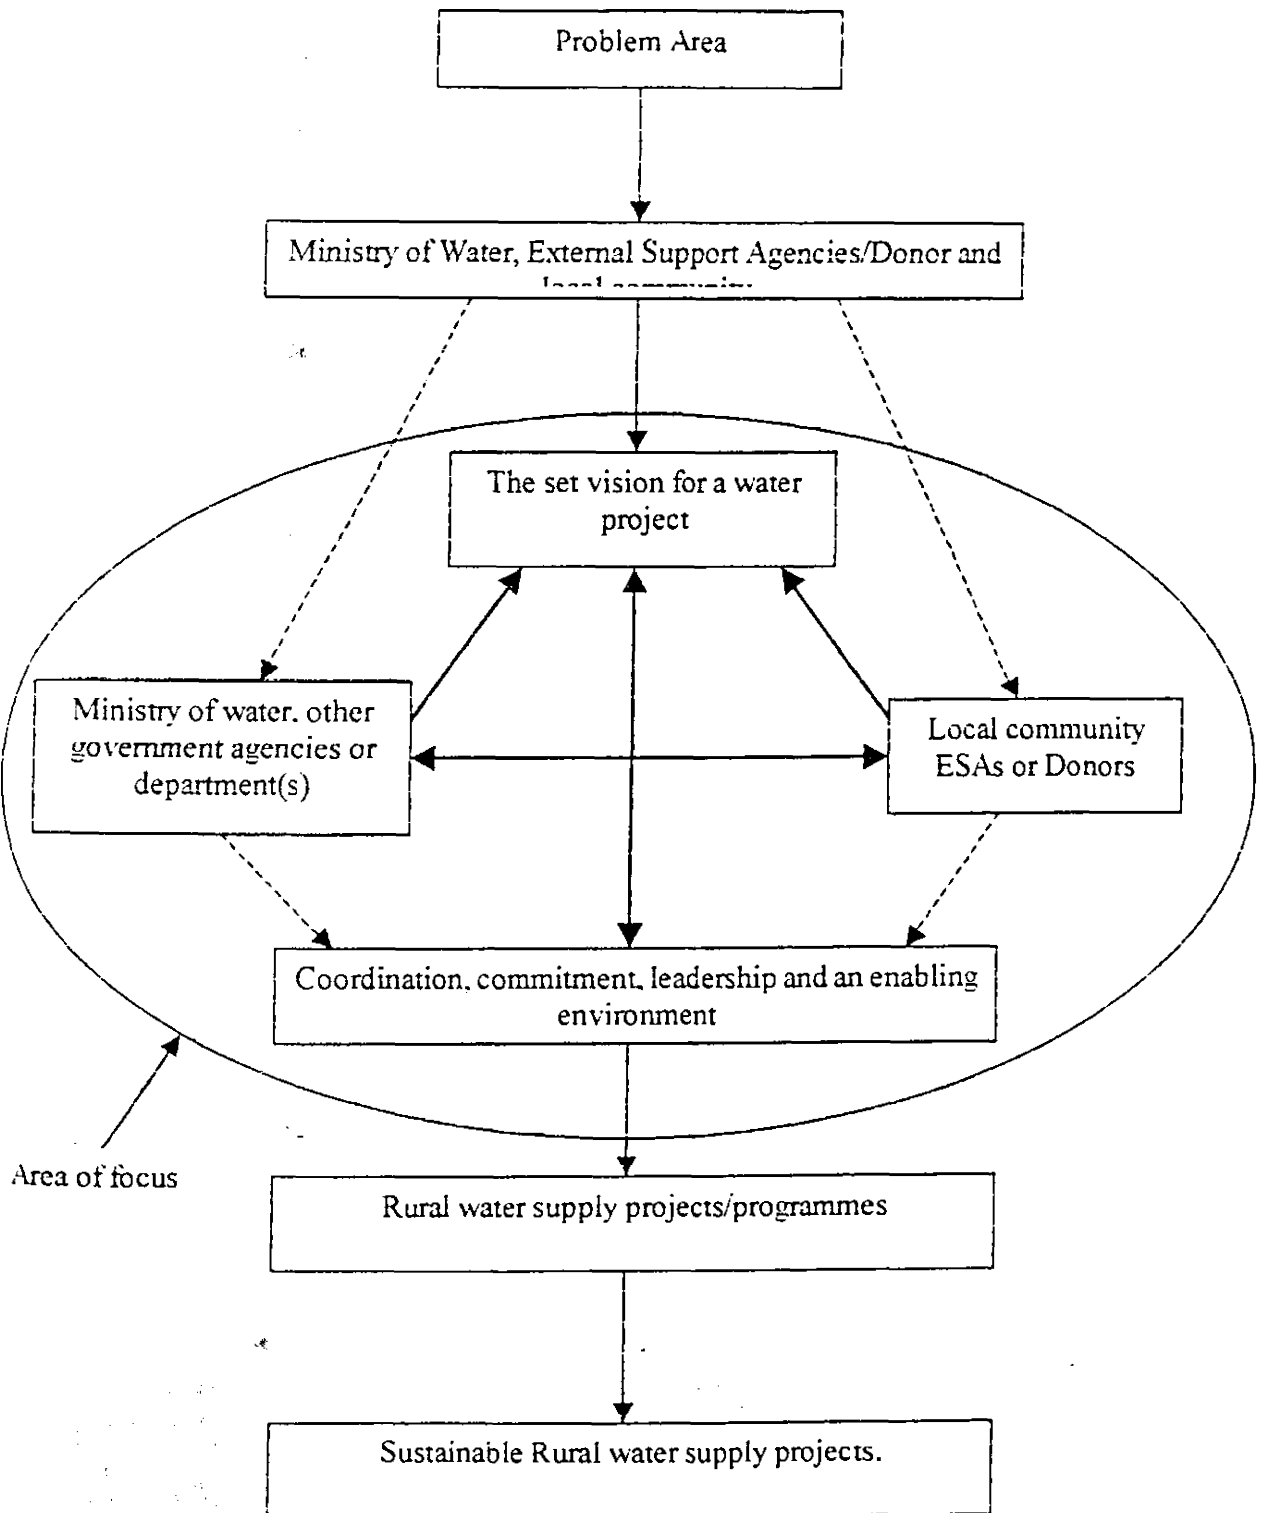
Problem Area

Ministry of Water, External Support Agencies/Donor and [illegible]

The set vision for a water project

Ministry of water. other government agencies or department(s)

Local community ESAs or Donors

Coordination. commitment. leadership and an enabling environment

Area of focus

Rural water supply projects/programmes

Sustainable Rural water supply projects.